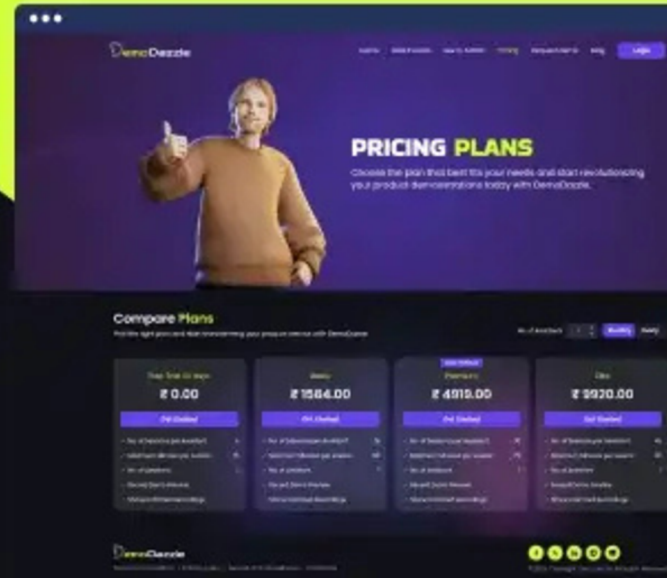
DemoDazzle

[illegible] Pricing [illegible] Login

PRICING PLANS

Choose the plan that best fits your needs and start revolutionizing your product demonstrations today with DemoDazzle.

Compare Plans

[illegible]

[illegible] Monthly Yearly

Free Trial 30 days
₹ 0.00
Get Started

Basic
₹ 1584.00
Get Started

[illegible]
Premium
₹ 4919.00
Get Started

Elite
₹ 9920.00
Get Started

DemoDazzle

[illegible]